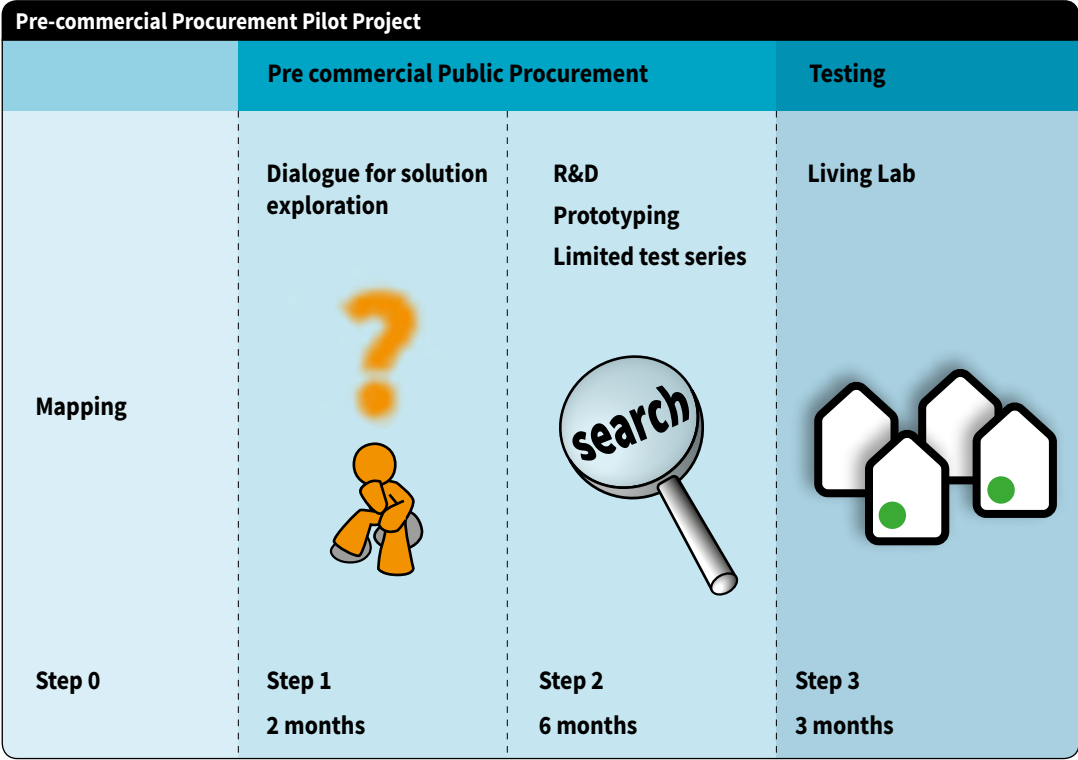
Pre-commercial Procurement Pilot Project

Pre commercial Public Procurement

Testing

Mapping

Step 0

Dialogue for solution exploration

Step 1

2 months

R&D

Prototyping

Limited test series

search

Step 2

6 months

Living Lab

Step 3

3 months